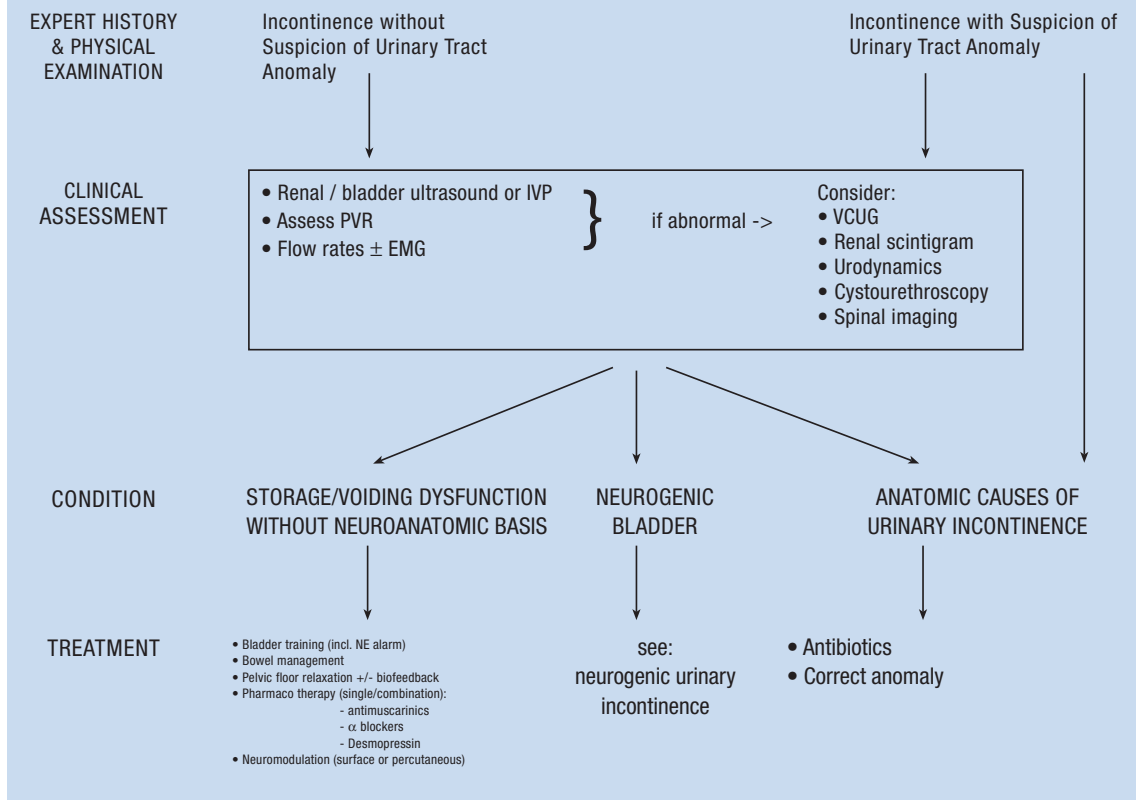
EXPERT HISTORY & PHYSICAL EXAMINATION

Incontinence without Suspicion of Urinary Tract Anomaly

Incontinence with Suspicion of Urinary Tract Anomaly

CLINICAL ASSESSMENT

• Renal / bladder ultrasound or IVP
• Assess PVR
• Flow rates $\pm$ EMG

if abnormal ->

Consider:
• VCUG
• Renal scintigram
• Urodynamics
• Cystourethroscopy
• Spinal imaging

CONDITION

STORAGE/VOIDING DYSFUNCTION WITHOUT NEUROANATOMIC BASIS

NEUROGENIC BLADDER

ANATOMIC CAUSES OF URINARY INCONTINENCE

TREATMENT

• Bladder training (incl. NE alarm)
• Bowel management
• Pelvic floor relaxation +/- biofeedback
• Pharmaco therapy (single/combination):
- antimuscarinics
- $\alpha$ blockers
- Desmopressin
• Neuromodulation (surface or percutaneous)

see: neurogenic urinary incontinence

• Antibiotics
• Correct anomaly